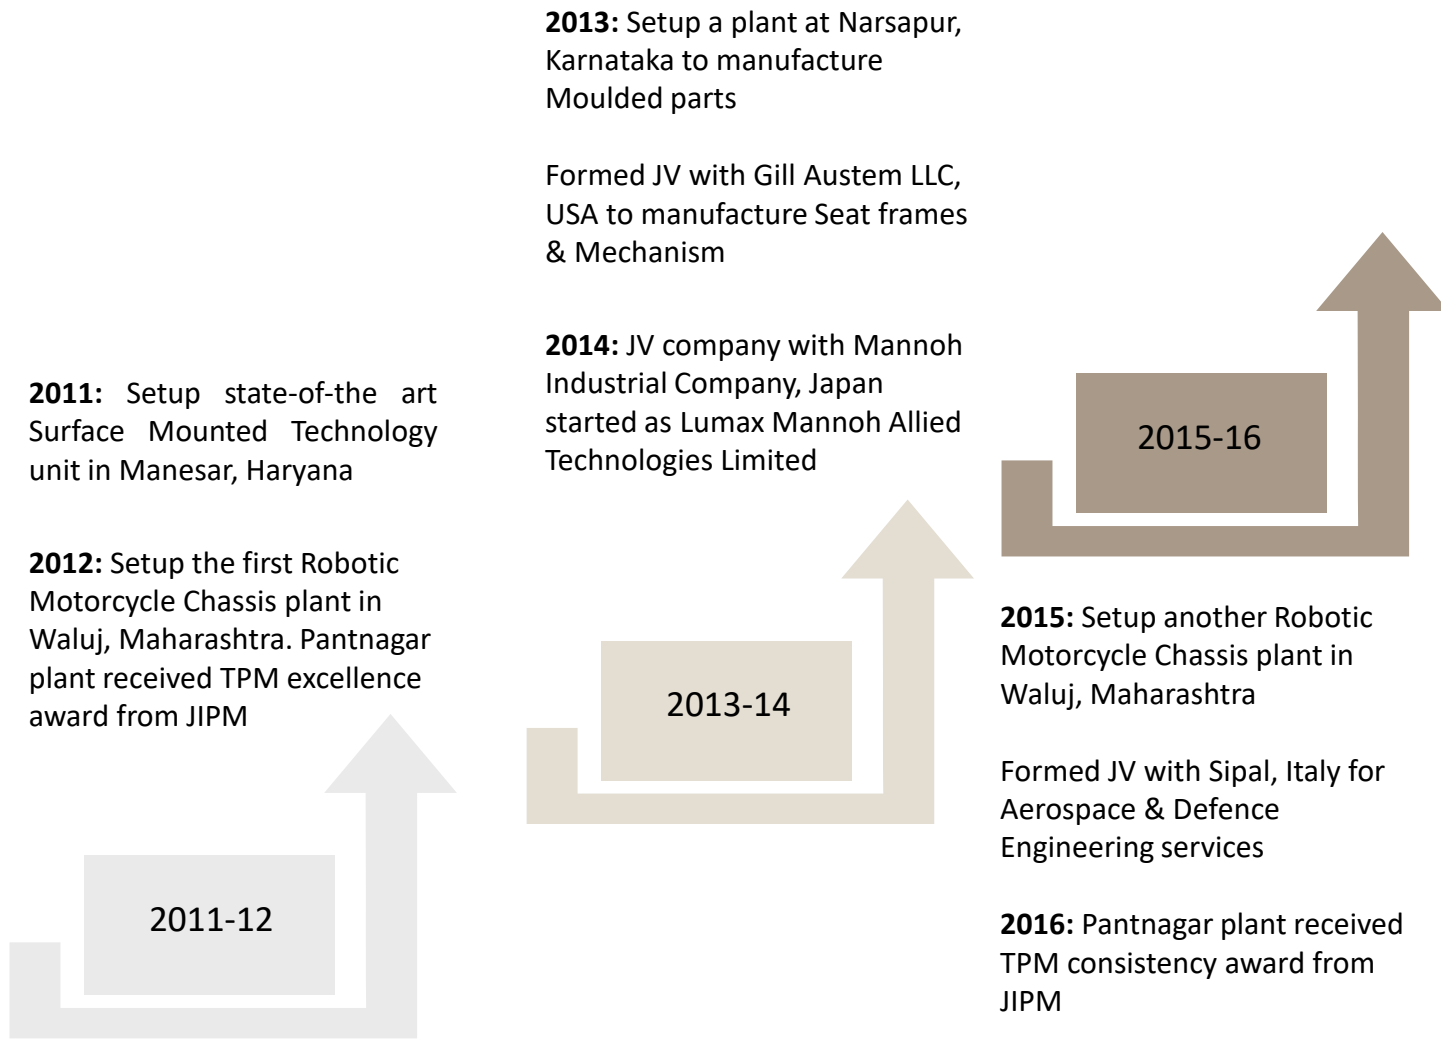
**2011:** Setup state-of-the art Surface Mounted Technology unit in Manesar, Haryana

**2012:** Setup the first Robotic Motorcycle Chassis plant in Waluj, Maharashtra. Pantnagar plant received TPM excellence award from JIPM

2011-12

**2013:** Setup a plant at Narsapur, Karnataka to manufacture Moulded parts

Formed JV with Gill Austem LLC, USA to manufacture Seat frames & Mechanism

**2014:** JV company with Mannoh Industrial Company, Japan started as Lumax Mannoh Allied Technologies Limited

2013-14

2015-16

**2015:** Setup another Robotic Motorcycle Chassis plant in Waluj, Maharashtra

Formed JV with Sipal, Italy for Aerospace & Defence Engineering services

**2016:** Pantnagar plant received TPM consistency award from JIPM